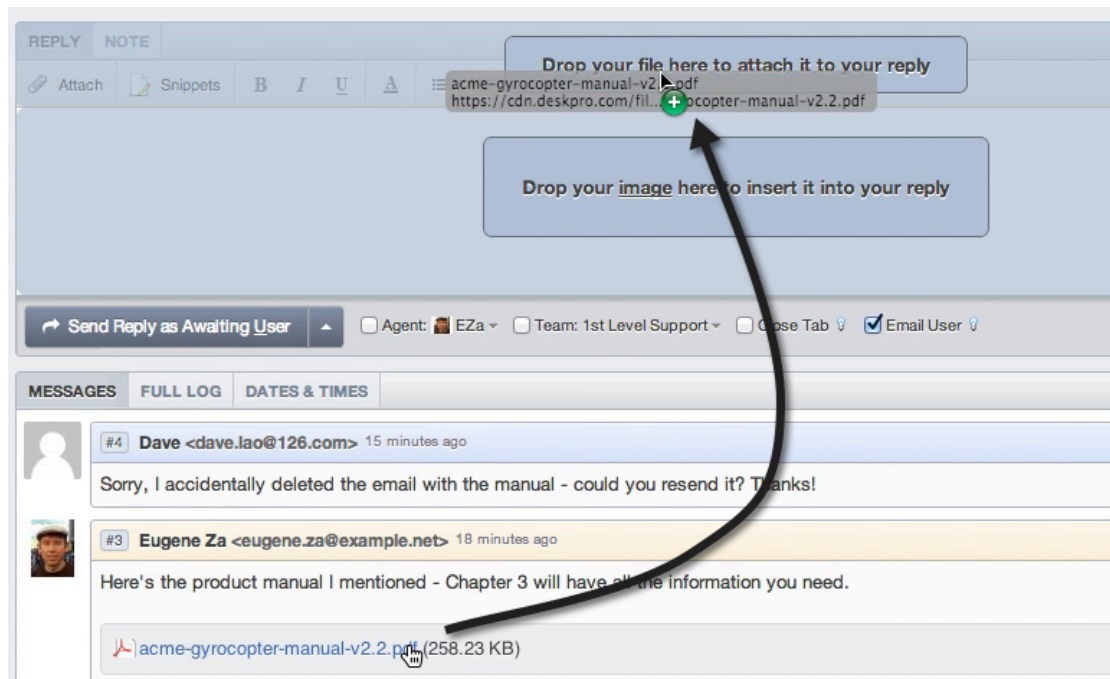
REPLY NOTE

Attach Snippets B I U A

Drop your file here to attach it to your reply

acme-gyrocopter-manual-v2.2.pdf
https://cdn.deskpro.com/fil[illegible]ocopter-manual-v2.2.pdf

Drop your image here to insert it into your reply

Send Reply as Awaiting User

Agent: EZa Team: 1st Level Support C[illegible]se Tab Email User

MESSAGES FULL LOG DATES & TIMES

#4 Dave <dave.lao@126.com> 15 minutes ago

Sorry, I accidentally deleted the email with the manual - could you resend it? T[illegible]anks!

#3 Eugene Za <eugene.za@example.net> 18 minutes ago

Here's the product manual I mentioned - Chapter 3 will have all the information you need.

acme-gyrocopter-manual-v2.2.pdf (258.23 KB)